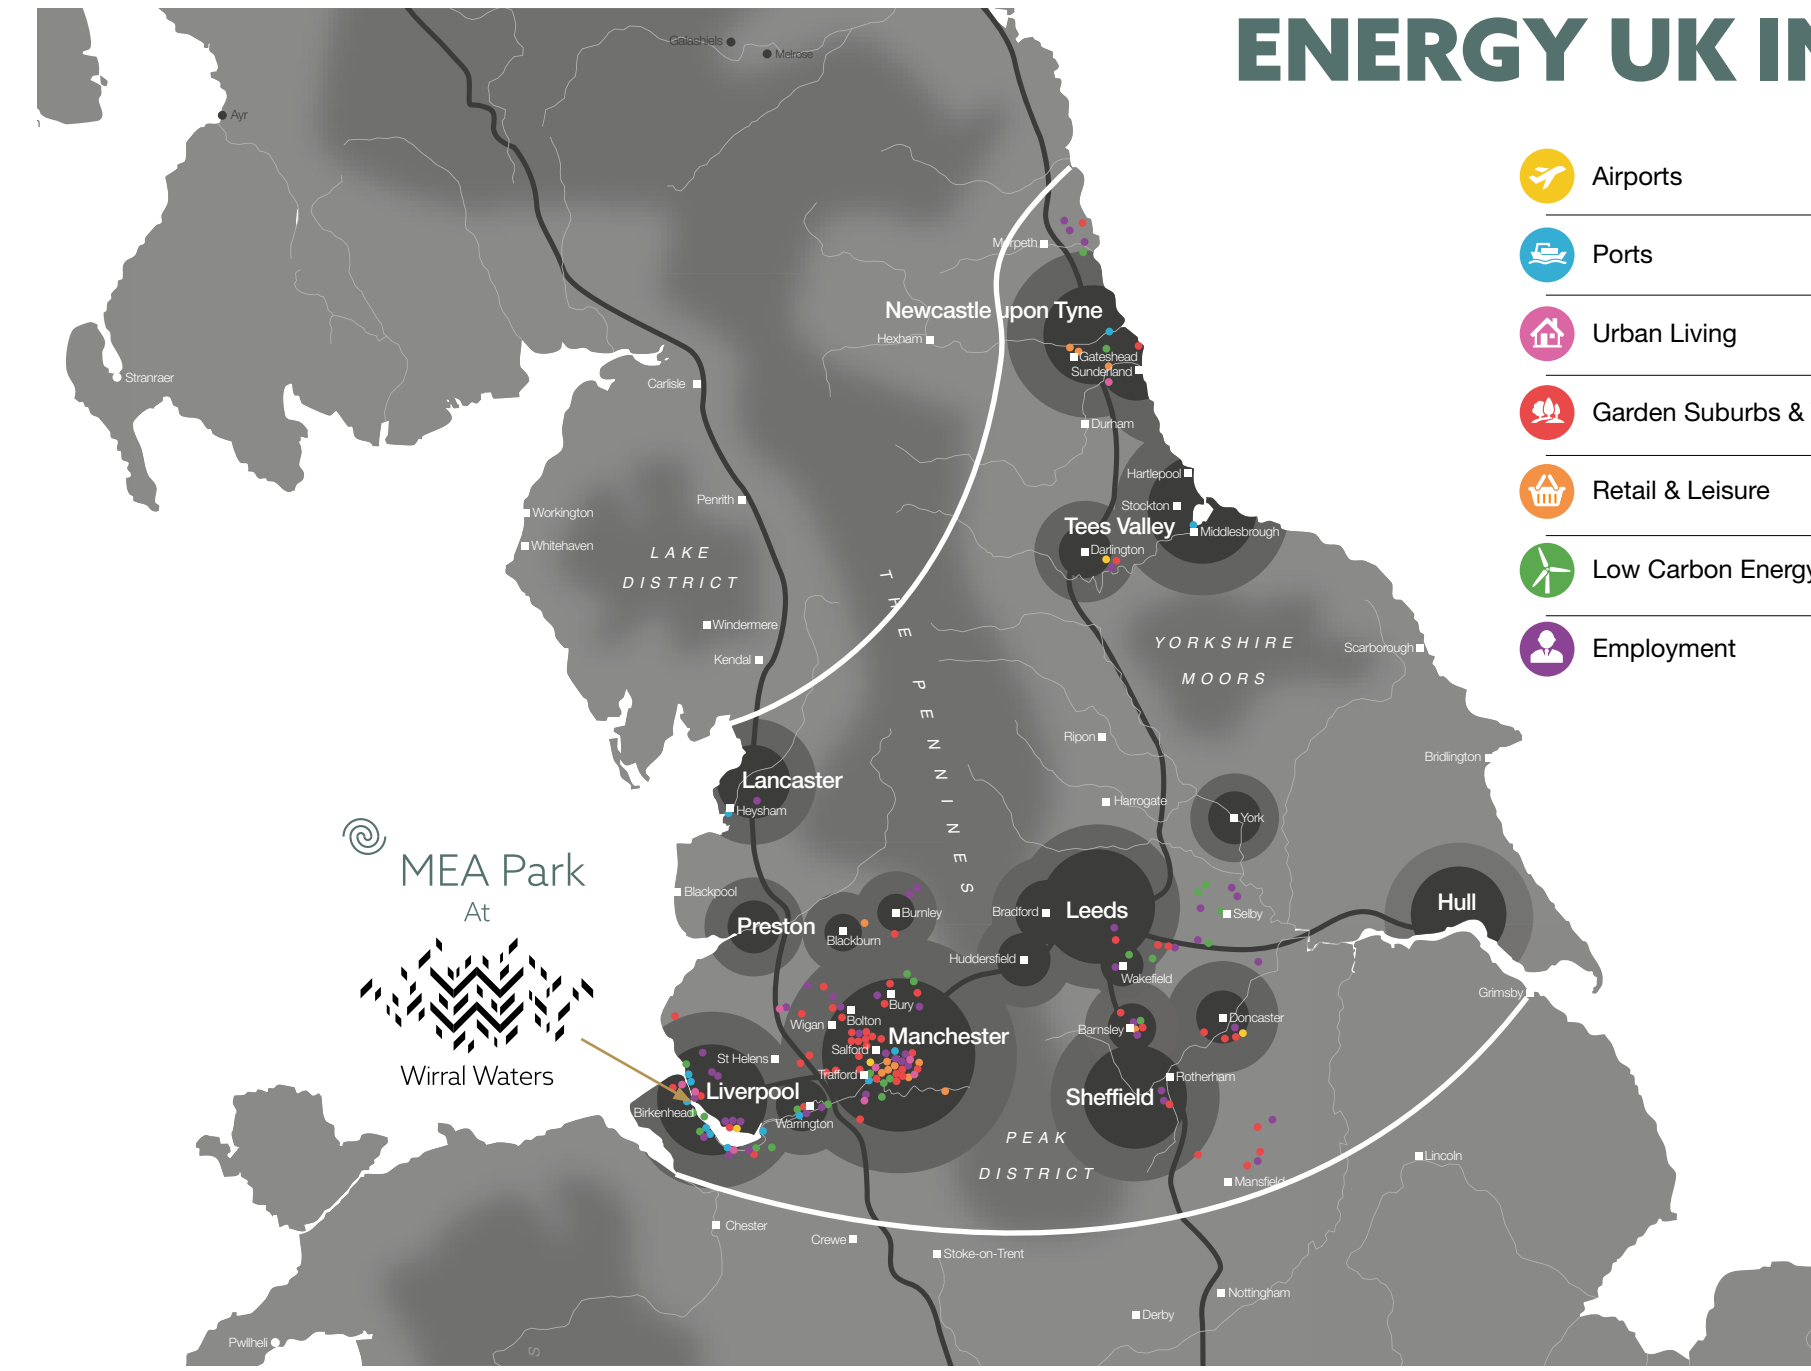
ENERGY UK IN

Airports
Ports
Urban Living
Garden Suburbs &
Retail & Leisure
Low Carbon Energy
Employment

MEA Park
At
Wirral Waters

Galashiels
Melrose
Ayr
Stranraer
Carlisle
Morpeth
Newcastle upon Tyne
Hexham
Gateshead
Sunderland
Durham
Hartlepool
Stockton
Tees Valley
Middlesbrough
Darlington
Penrith
Workington
Whitehaven
LAKE DISTRICT
THE PENNINES
Windermere
Kendal
YORKSHIRE MOORS
Scarborough
Ripon
Bridlington
Lancaster
Heysham
Harrogate
York
Blackpool
Preston
Blackburn
Burnley
Bradford
Leeds
Selby
Hull
Huddersfield
Wakefield
Grimsby
Bury
Bolton
Wigan
Manchester
Salford
Barnsley
Doncaster
St Helens
Trafford
Rotherham
Liverpool
Birkenhead
Warrington
Sheffield
PEAK DISTRICT
Lincoln
Mansfield
Chester
Crewe
Stoke-on-Trent
Nottingham
Derby
Pwllheli